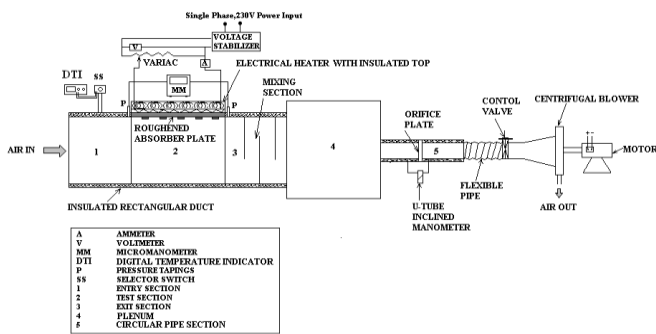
Single Phase,230V Power Input

VOLTAGE STABILIZER

V

A

VARIAC

DTI

SS

MM

ELECTRICAL HEATER WITH INSULATED TOP

P

P

MIXING SECTION

ROUGHENED ABSORBER PLATE

AIR IN

1

2

3

4

ORIFICE PLATE

5

CONTOL VALVE

CENTRIFUGAL BLOWER

MOTOR

FLEXIBLE PIPE

INSULATED RECTANGULAR DUCT

U-TUBE INCLINED MANOMETER

AIR OUT

| | |
|---|---|
| A | AMMETER |
| V | VOLTMETER |
| MM | MICROMANOMETER |
| DTI | DIGITAL TEMPERATURE INDICATOR |
| P | PRESSURE TAPINGS |
| SS | SELECTOR SWITCH |
| 1 | ENTRY SECTION |
| 2 | TEST SECTION |
| 3 | EXIT SECTION |
| 4 | PLENUM |
| 5 | CIRCULAR PIPE SECTION |